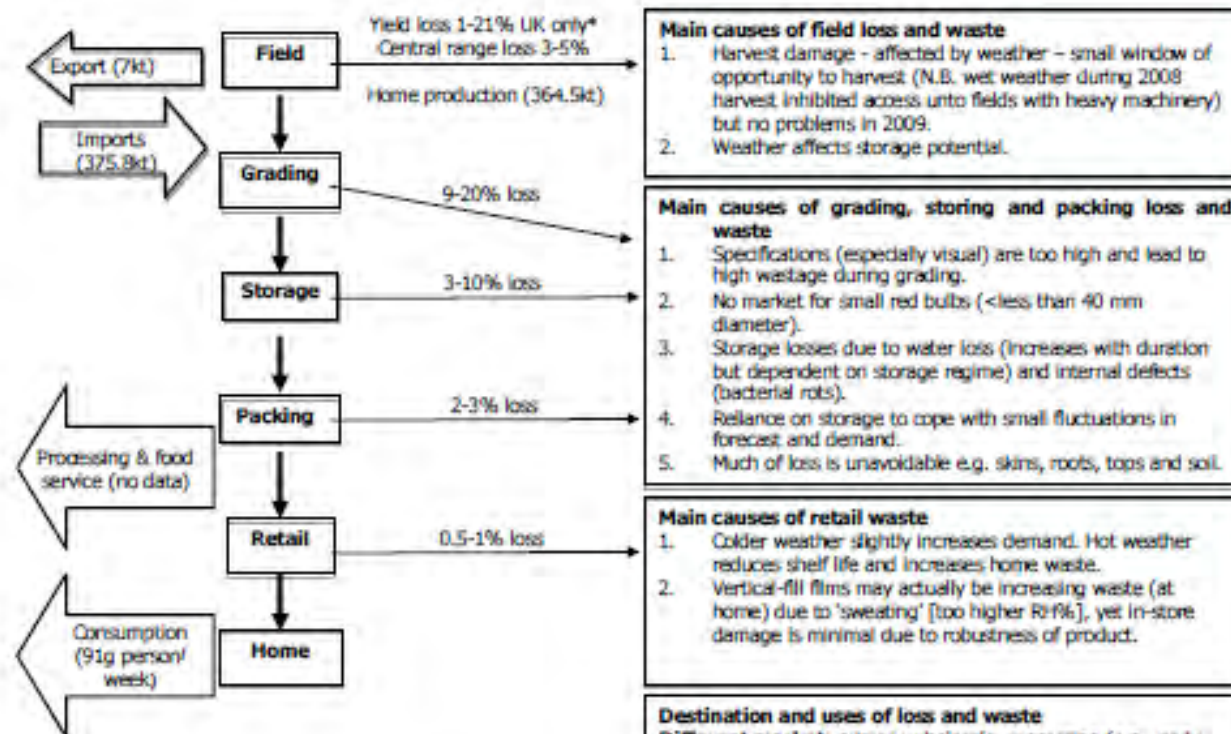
Export (7kt)

Field

Yield loss 1-21% UK only*
Central range loss 3-5%

Home production (364.5kt)

Imports (375.8kt)

Grading

9-20% loss

Storage

3-10% loss

Packing

2-3% loss

Processing & food service (no data)

Retail

0.5-1% loss

Consumption (91g person/ week)

Home

Main causes of field loss and waste
1. Harvest damage - affected by weather – small window of opportunity to harvest (N.B. wet weather during 2008 harvest inhibited access unto fields with heavy machinery) but no problems in 2009.
2. Weather affects storage potential.

Main causes of grading, storing and packing loss and waste
1. Specifications (especially visual) are too high and lead to high wastage during grading.
2. No market for small red bulbs (<less than 40 mm diameter).
3. Storage losses due to water loss (increases with duration but dependent on storage regime) and internal defects (bacterial rots).
4. Reliance on storage to cope with small fluctuations in forecast and demand.
5. Much of loss is unavoidable e.g. skins, roots, tops and soil.

Main causes of retail waste
1. Colder weather slightly increases demand. Hot weather reduces shelf life and increases home waste.
2. Vertical-fill films may actually be increasing waste (at home) due to 'sweating' [too higher RH%], yet in-store damage is minimal due to robustness of product.

Destination and uses of loss and waste
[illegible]